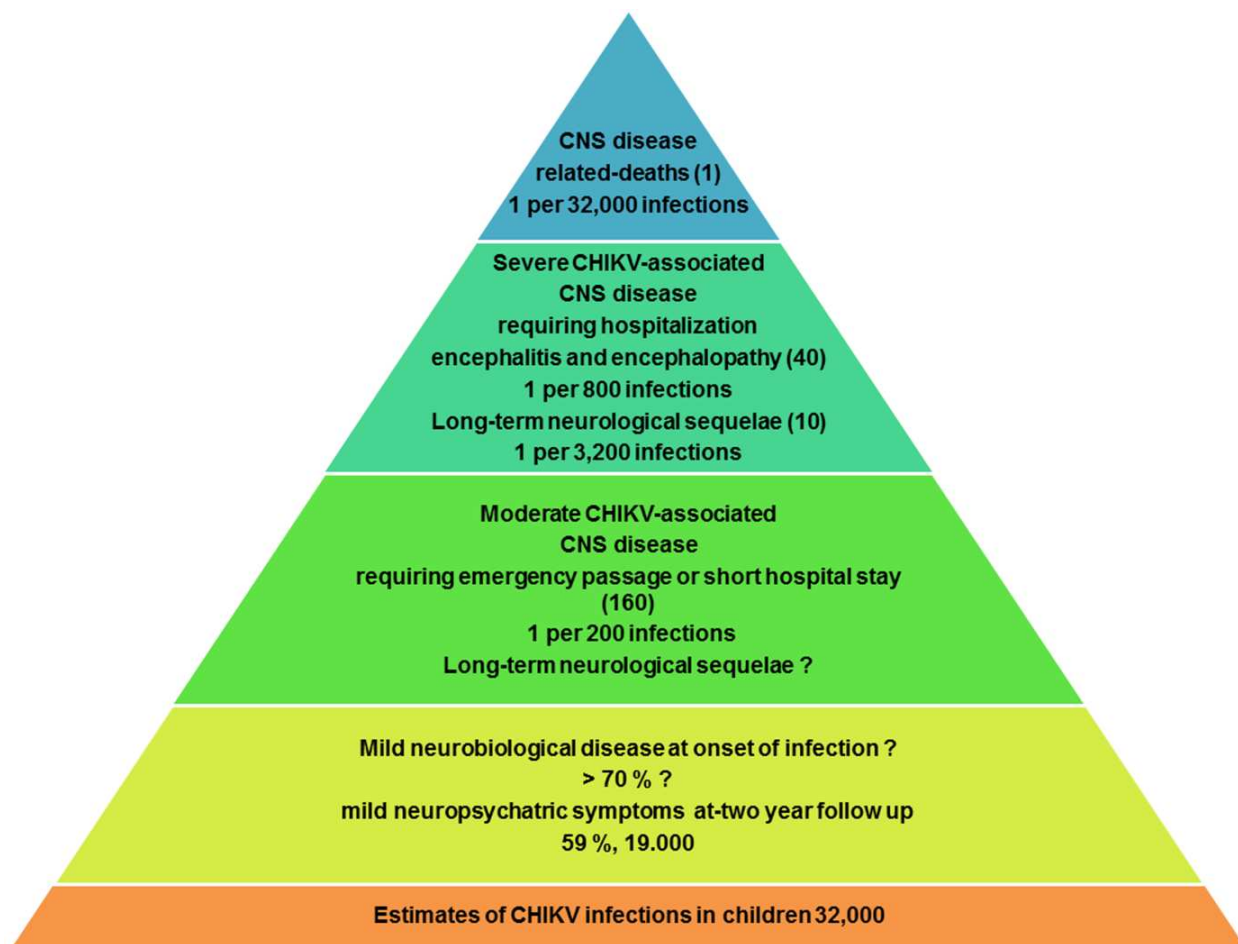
CNS disease
related-deaths (1)
1 per 32,000 infections

Severe CHIKV-associated
CNS disease
requiring hospitalization
encephalitis and encephalopathy (40)
1 per 800 infections
Long-term neurological sequelae (10)
1 per 3,200 infections

Moderate CHIKV-associated
CNS disease
requiring emergency passage or short hospital stay
(160)
1 per 200 infections
Long-term neurological sequelae ?

Mild neurobiological disease at onset of infection ?
> 70 % ?
mild neuropsychatric symptoms at-two year follow up
59 %, 19.000

Estimates of CHIKV infections in children 32,000